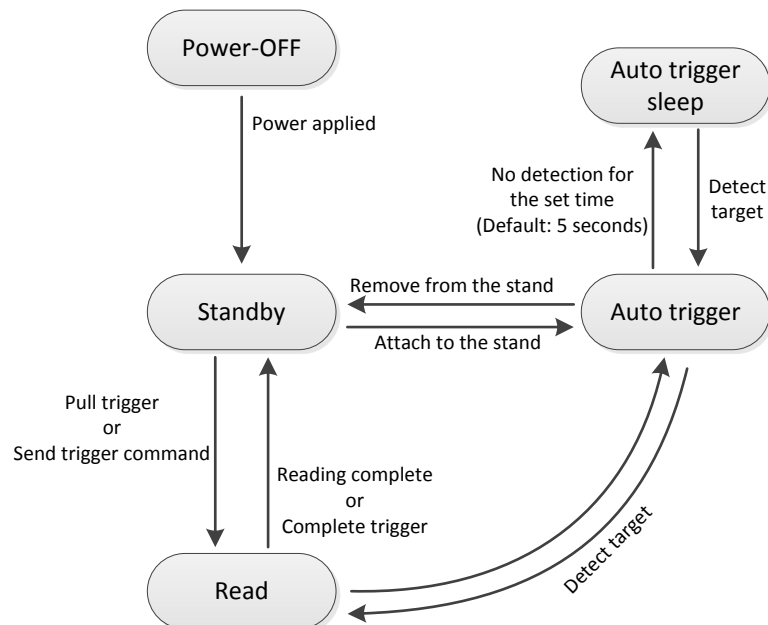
Power-OFF

Power applied

Auto trigger sleep

No detection for the set time (Default: 5 seconds)

Detect target

Standby

Remove from the stand

Attach to the stand

Auto trigger

Pull trigger or Send trigger command

Reading complete or Complete trigger

Detect target

Read